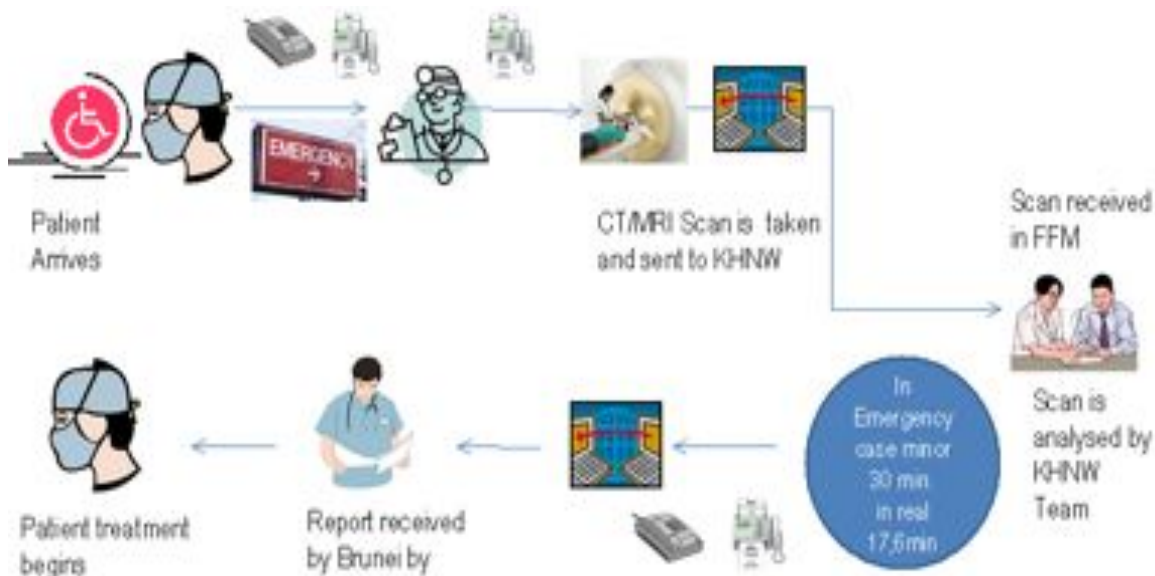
EMERGENCY →

Patient Arrives

CT/MRI Scan is taken and sent to KHNW

Scan received in FFM

Scan is analysed by KHNW Team

In Emergency case minor 30 min in real 17,6min

Report received by Brunei by

Patient treatment begins